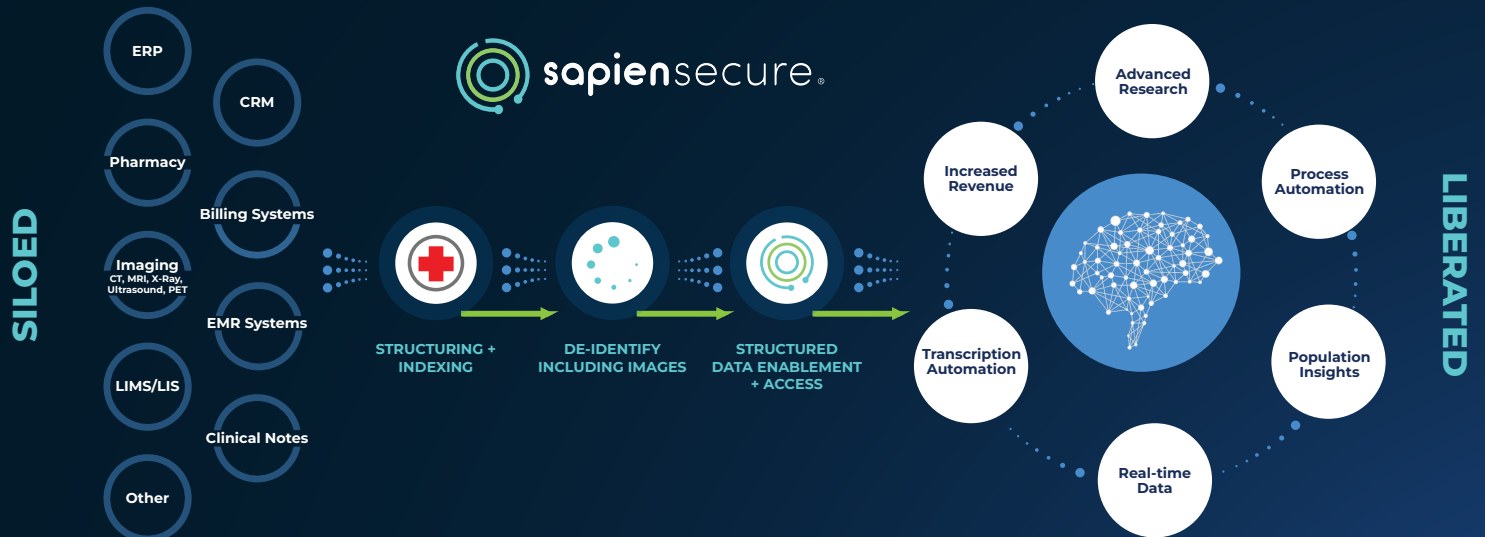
sapiensecure®

SILOED

ERP

CRM

Pharmacy

Billing Systems

Imaging
CT, MRI, X-Ray, Ultrasound, PET

EMR Systems

LIMS/LIS

Clinical Notes

Other

STRUCTURING + INDEXING

DE-IDENTIFY INCLUDING IMAGES

STRUCTURED DATA ENABLEMENT + ACCESS

Advanced Research

Increased Revenue

Process Automation

Transcription Automation

Population Insights

Real-time Data

LIBERATED